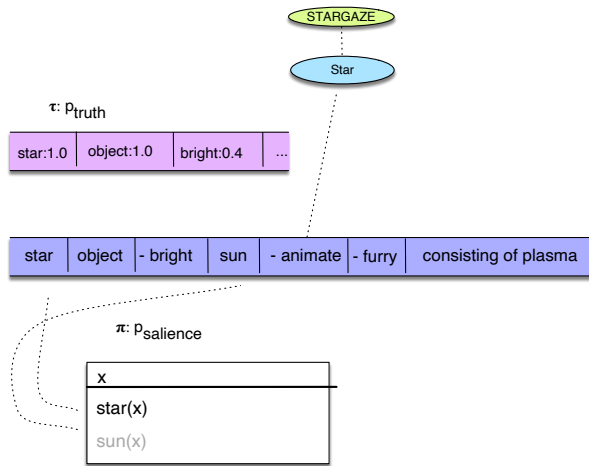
STARGAZE

Star

$\tau$: $p_{truth}$

| star:1.0 | object:1.0 | bright:0.4 | ... |
|---|---|---|---|

| star | object | - bright | sun | - animate | - furry | consisting of plasma |
|---|---|---|---|---|---|---|

$\pi$: $p_{salience}$

x

star(x)

sun(x)